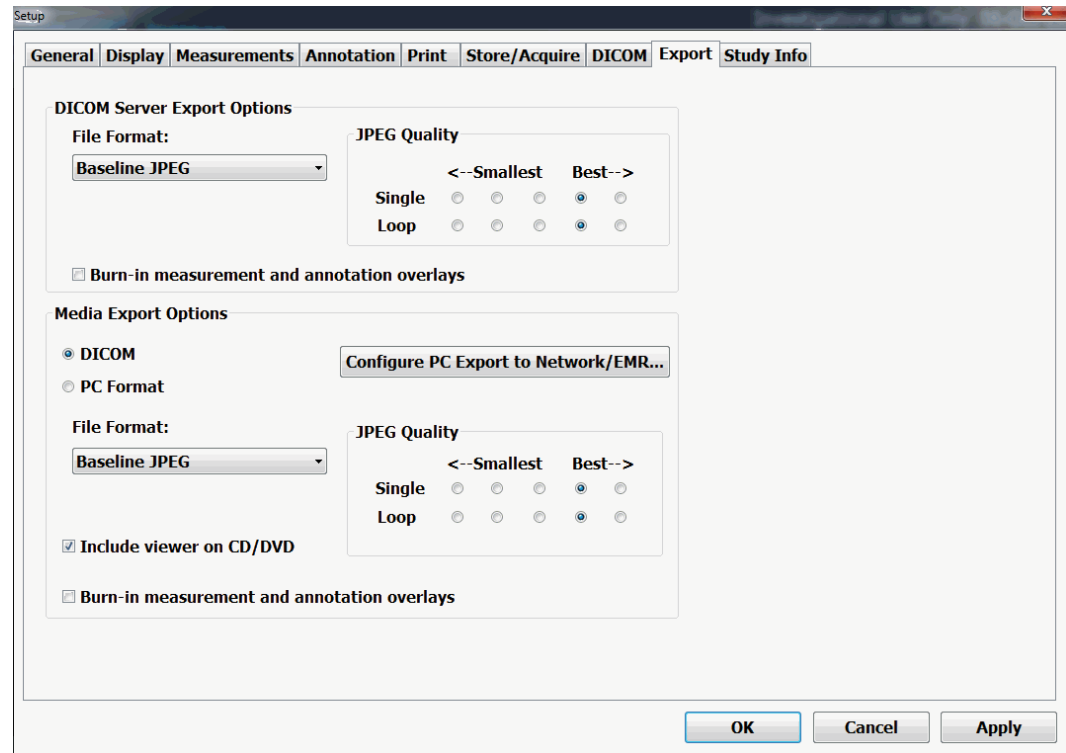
Setup

Investigational Use Only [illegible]

General | Display | Measurements | Annotation | Print | Store/Acquire | DICOM | Export | Study Info

DICOM Server Export Options

File Format:

Baseline JPEG

JPEG Quality

<--Smallest Best-->

Single

Loop

Burn-in measurement and annotation overlays

Media Export Options

DICOM

PC Format

Configure PC Export to Network/EMR...

File Format:

Baseline JPEG

JPEG Quality

<--Smallest Best-->

Single

Loop

Include viewer on CD/DVD

Burn-in measurement and annotation overlays

OK

Cancel

Apply